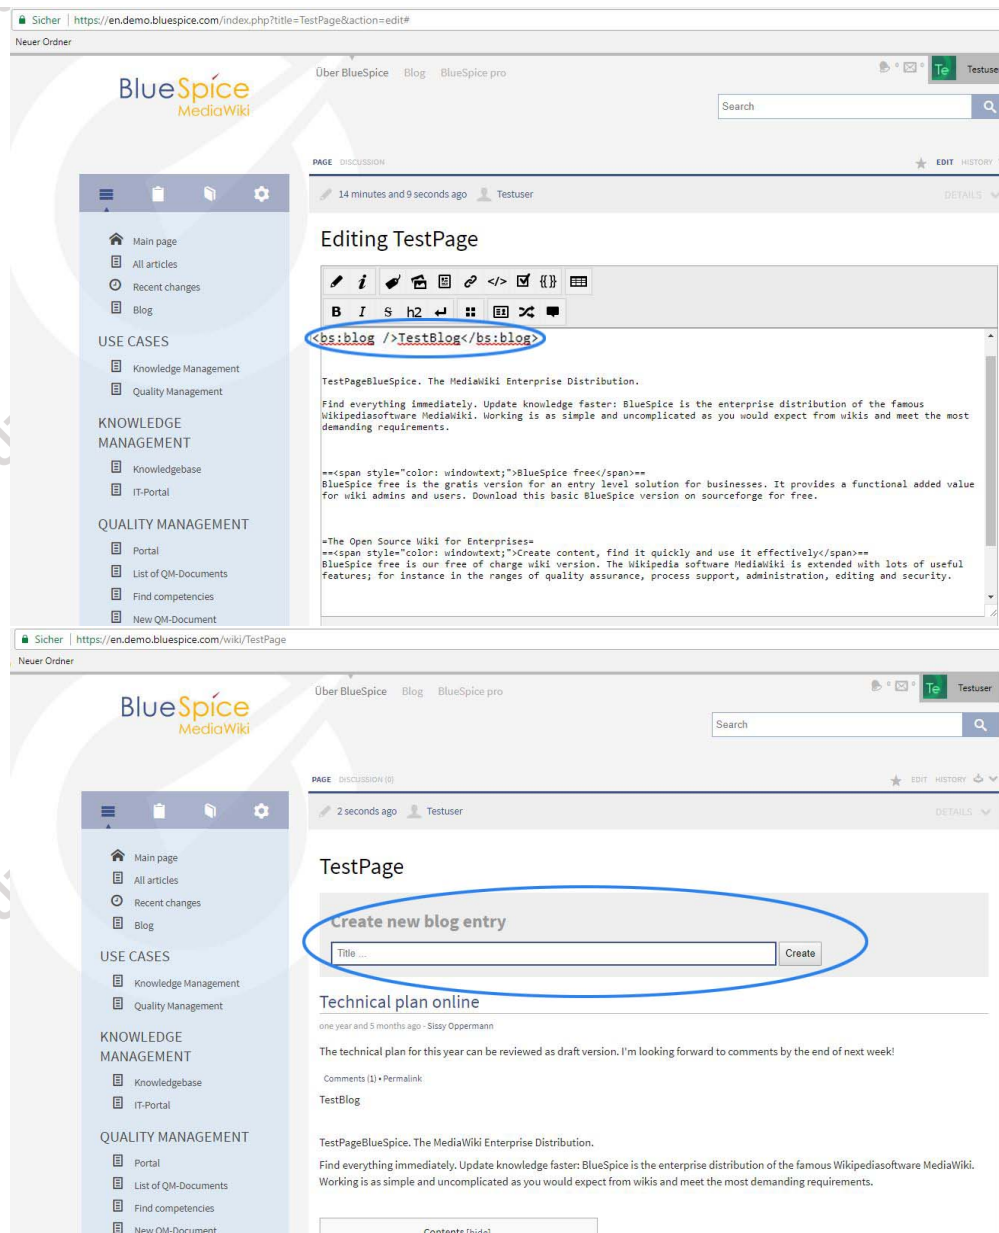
Sicher | https://en.demo.bluespice.com/index.php?title=TestPage&action=edit#
Neuer Ordner

BlueSpice
MediaWiki

Über BlueSpice Blog BlueSpice pro

Te Testuse

Search

PAGE DISCUSSION

EDIT HISTORY

14 minutes and 9 seconds ago Testuser

DETAILS

Main page
All articles
Recent changes
Blog

USE CASES
Knowledge Management
Quality Management

KNOWLEDGE MANAGEMENT
Knowledgebase
IT-Portal

QUALITY MANAGEMENT
Portal
List of QM-Documents
Find competencies
New QM-Document

Editing TestPage

B I S h2

<bs:blog />TestBlog</bs:blog>

TestPageBlueSpice. The MediaWiki Enterprise Distribution.

Find everything immediately. Update knowledge faster: BlueSpice is the enterprise distribution of the famous Wikipediasoftware MediaWiki. Working is as simple and uncomplicated as you would expect from wikis and meet the most demanding requirements.

==<span style="color: windowtext;">BlueSpice free</span>==
BlueSpice free is the gratis version for an entry level solution for businesses. It provides a functional added value for wiki admins and users. Download this basic BlueSpice version on sourceforge for free.

=The Open Source Wiki for Enterprises=
==<span style="color: windowtext;">Create content, find it quickly and use it effectively</span>==
BlueSpice free is our free of charge wiki version. The Wikipedia software MediaWiki is extended with lots of useful features; for instance in the ranges of quality assurance, process support, administration, editing and security.

Sicher | https://en.demo.bluespice.com/wiki/TestPage
Neuer Ordner

BlueSpice
MediaWiki

Über BlueSpice Blog BlueSpice pro

Te Testuser

Search

PAGE DISCUSSION (0)

EDIT HISTORY

2 seconds ago Testuser

DETAILS

Main page
All articles
Recent changes
Blog

USE CASES
Knowledge Management
Quality Management

KNOWLEDGE MANAGEMENT
Knowledgebase
IT-Portal

QUALITY MANAGEMENT
Portal
List of QM-Documents
Find competencies
New QM-Document

TestPage

Create new blog entry

Title ...

Create

Technical plan online

one year and 5 months ago - Sissy Oppermann

The technical plan for this year can be reviewed as draft version. I'm looking forward to comments by the end of next week!

Comments (1) • Permalink

TestBlog

TestPageBlueSpice. The MediaWiki Enterprise Distribution.

Find everything immediately. Update knowledge faster: BlueSpice is the enterprise distribution of the famous Wikipediasoftware MediaWiki. Working is as simple and uncomplicated as you would expect from wikis and meet the most demanding requirements.

Contents [hide]